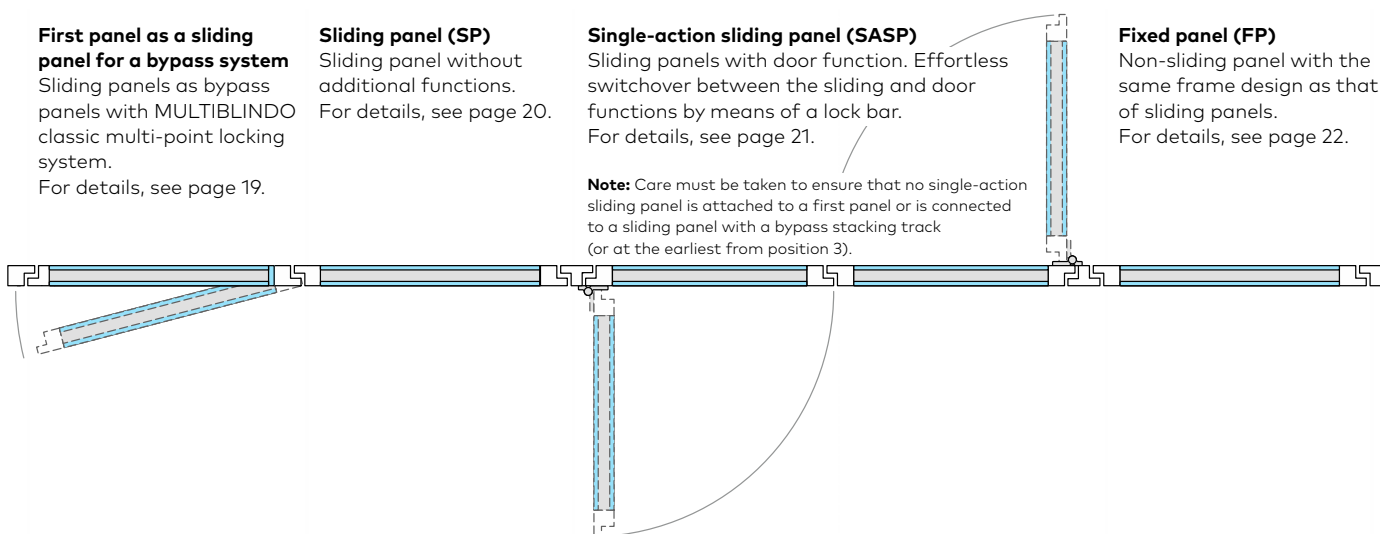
**First panel as a sliding panel for a bypass system**
Sliding panels as bypass panels with MULTIBLINDO classic multi-point locking system.
For details, see page 19.

**Sliding panel (SP)**
Sliding panel without additional functions.
For details, see page 20.

**Single-action sliding panel (SASP)**
Sliding panels with door function. Effortless switchover between the sliding and door functions by means of a lock bar.
For details, see page 21.

**Note:** Care must be taken to ensure that no single-action sliding panel is attached to a first panel or is connected to a sliding panel with a bypass stacking track (or at the earliest from position 3).

**Fixed panel (FP)**
Non-sliding panel with the same frame design as that of sliding panels.
For details, see page 22.